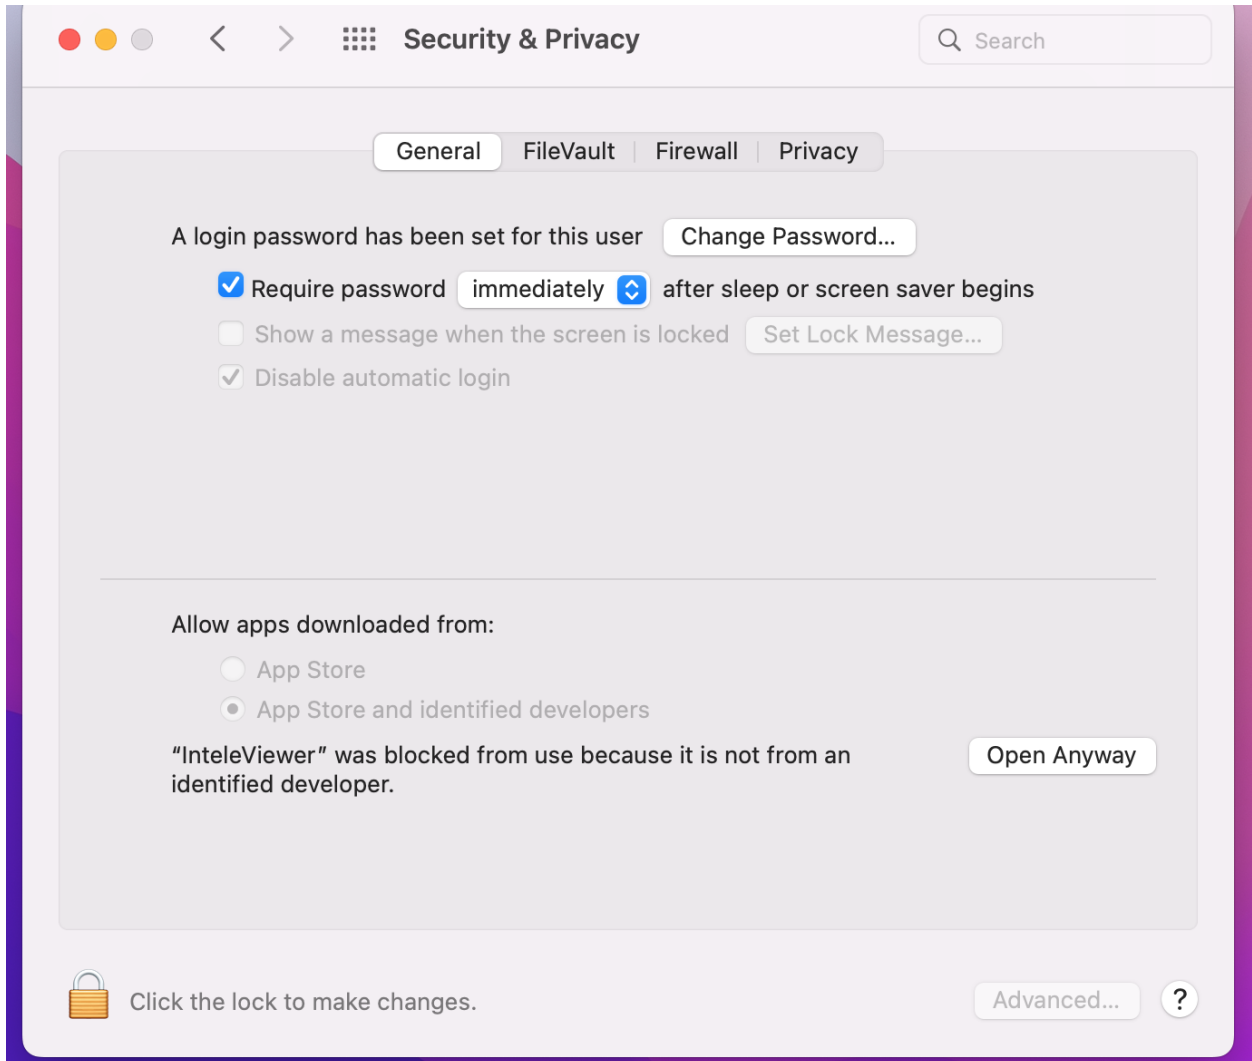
Security & Privacy

Search

General | FileVault | Firewall | Privacy

A login password has been set for this user Change Password...

Require password immediately after sleep or screen saver begins

Show a message when the screen is locked Set Lock Message...

Disable automatic login

Allow apps downloaded from:

App Store

App Store and identified developers

"InteleViewer" was blocked from use because it is not from an identified developer.

Open Anyway

Click the lock to make changes.

Advanced...

?